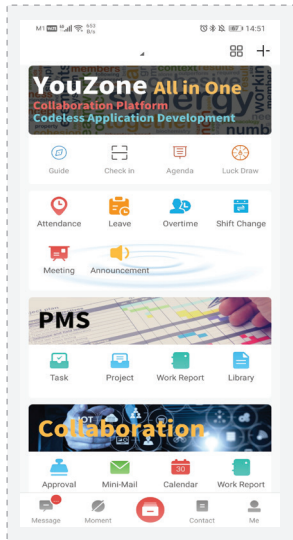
M1 4G 653 B/s 14:51

YouZone All in One
Collaboration Platform
Codeless Application Development

Guide
Check in
Agenda
Luck Draw

Attendance
Leave
Overtime
Shift Change
Meeting
Announcement

PMS

Task
Project
Work Report
Library

IOT
Collaboration

Approval
Mini-Mail
30
Calendar
Work Report

Message
Moment
Contact
Me